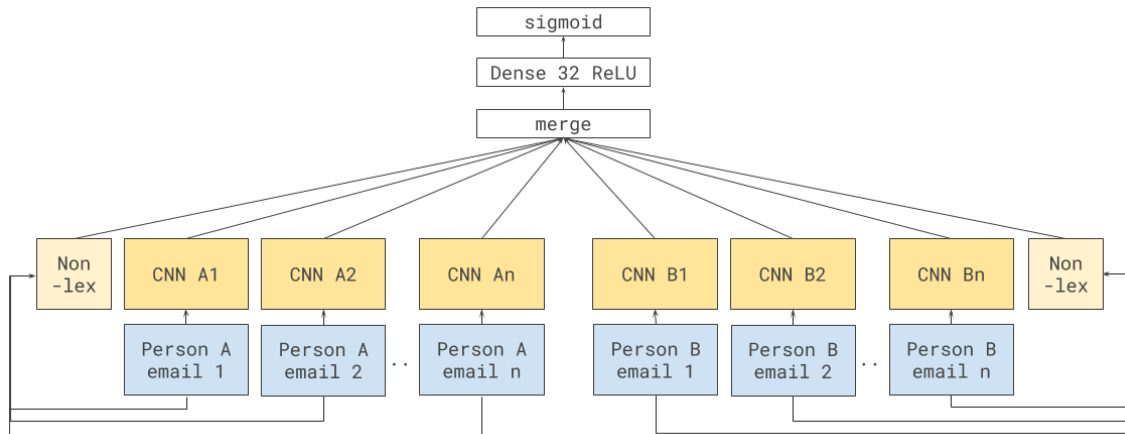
sigmoid

Dense 32 ReLU

merge

Non -lex

CNN A1

CNN A2

CNN An

CNN B1

CNN B2

CNN Bn

Non -lex

Person A email 1

Person A email 2

..

Person A email n

Person B email 1

Person B email 2

..

Person B email n